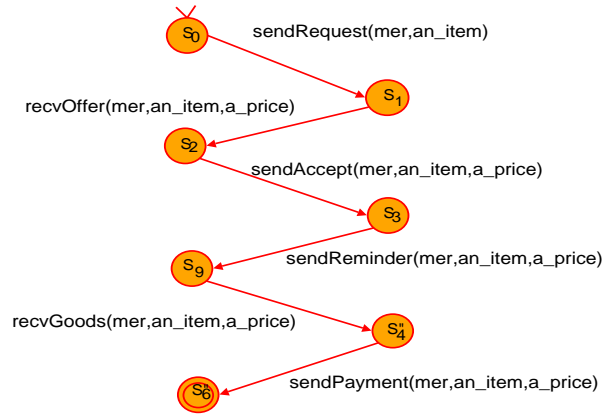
$S_0$
sendRequest(mer,an_item)
$S_1$
recvOffer(mer,an_item,a_price)
$S_2$
sendAccept(mer,an_item,a_price)
$S_3$
$S_9$
sendReminder(mer,an_item,a_price)
recvGoods(mer,an_item,a_price)
$S''_4$
$S''_6$
sendPayment(mer,an_item,a_price)